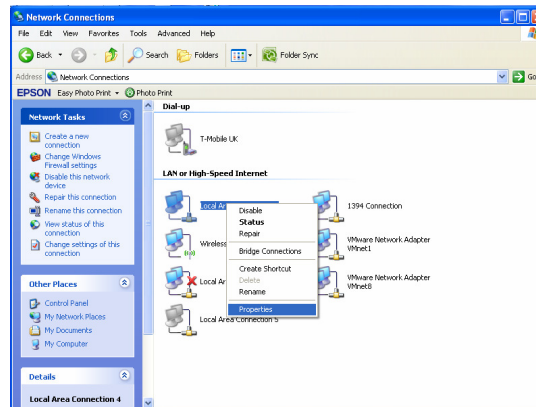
Network Connections

File Edit View Favorites Tools Advanced Help

Back Search Folders Folder Sync

Address Network Connections Go

EPSON Easy Photo Print Photo Print

Network Tasks

Create a new connection
Change Windows Firewall settings
Disable this network device
Repair this connection
Rename this connection
View status of this connection
Change settings of this connection

Other Places

Control Panel
My Network Places
My Documents
My Computer

Details

Local Area Connection 4

Dial-up

T-Mobile UK

LAN or High-Speed Internet

Local Ar
Wireless
Local Ar
Local Area Connection 5

Disable
Status
Repair
Bridge Connections
Create Shortcut
Delete
Rename
Properties

1394 Connection
VMware Network Adapter VMnet1
VMware Network Adapter VMnet8